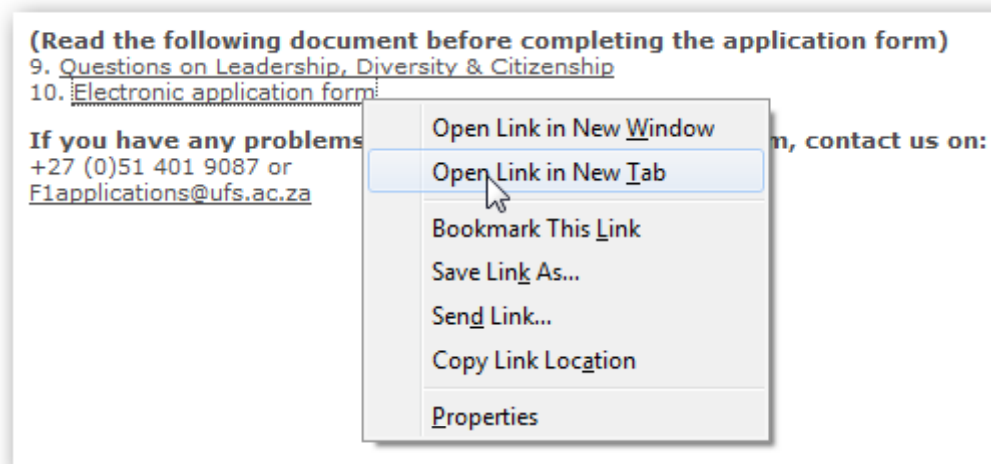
(Read the following document before completing the application form)
9. Questions on Leadership, Diversity & Citizenship
10. Electronic application form

If you have any problems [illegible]m, contact us on:
+27 (0)51 401 9087 or
F1applications@ufs.ac.za

Open Link in New Window
Open Link in New Tab
Bookmark This Link
Save Link As...
Send Link...
Copy Link Location
Properties